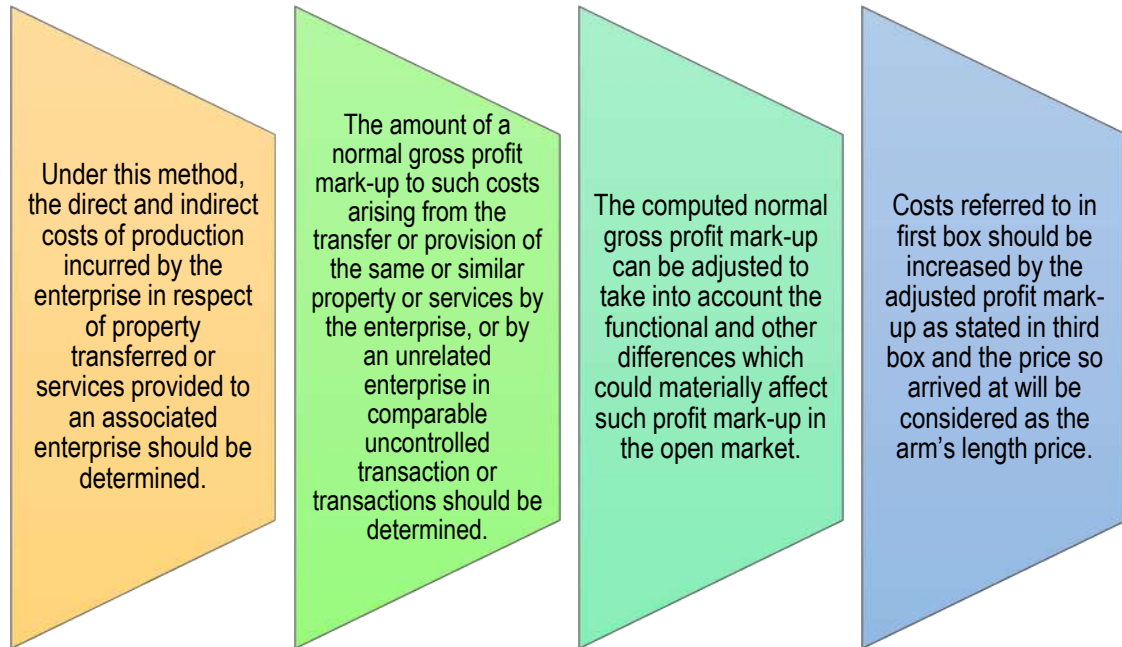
Under this method, the direct and indirect costs of production incurred by the enterprise in respect of property transferred or services provided to an associated enterprise should be determined.

The amount of a normal gross profit mark-up to such costs arising from the transfer or provision of the same or similar property or services by the enterprise, or by an unrelated enterprise in comparable uncontrolled transaction or transactions should be determined.

The computed normal gross profit mark-up can be adjusted to take into account the functional and other differences which could materially affect such profit mark-up in the open market.

Costs referred to in first box should be increased by the adjusted profit mark-up as stated in third box and the price so arrived at will be considered as the arm's length price.